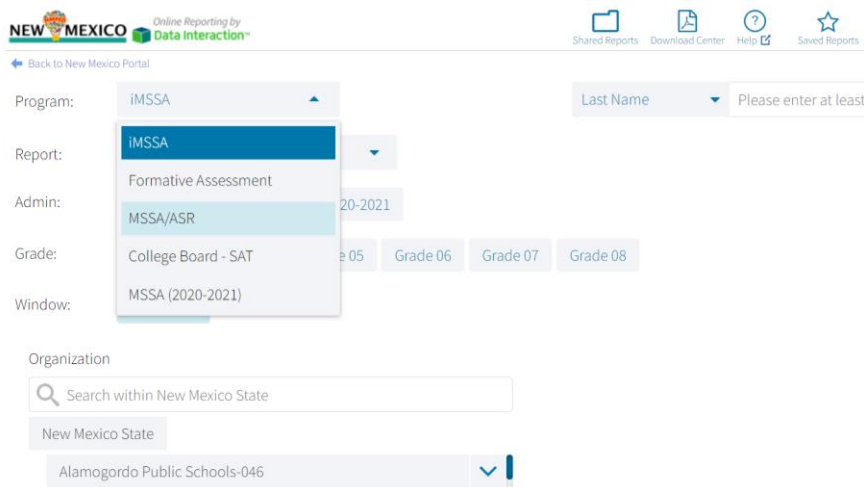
NEW MEXICO Online Reporting by Data Interaction™

Shared Reports Download Center Help Saved Reports

Back to New Mexico Portal

Program: iMSSA

Last Name Please enter at least

iMSSA
Formative Assessment
MSSA/ASR
College Board - SAT
MSSA (2020-2021)

Report:

Admin: 20-2021

Grade: e 05 Grade 06 Grade 07 Grade 08

Window:

Organization

Search within New Mexico State

New Mexico State

Alamogordo Public Schools-046